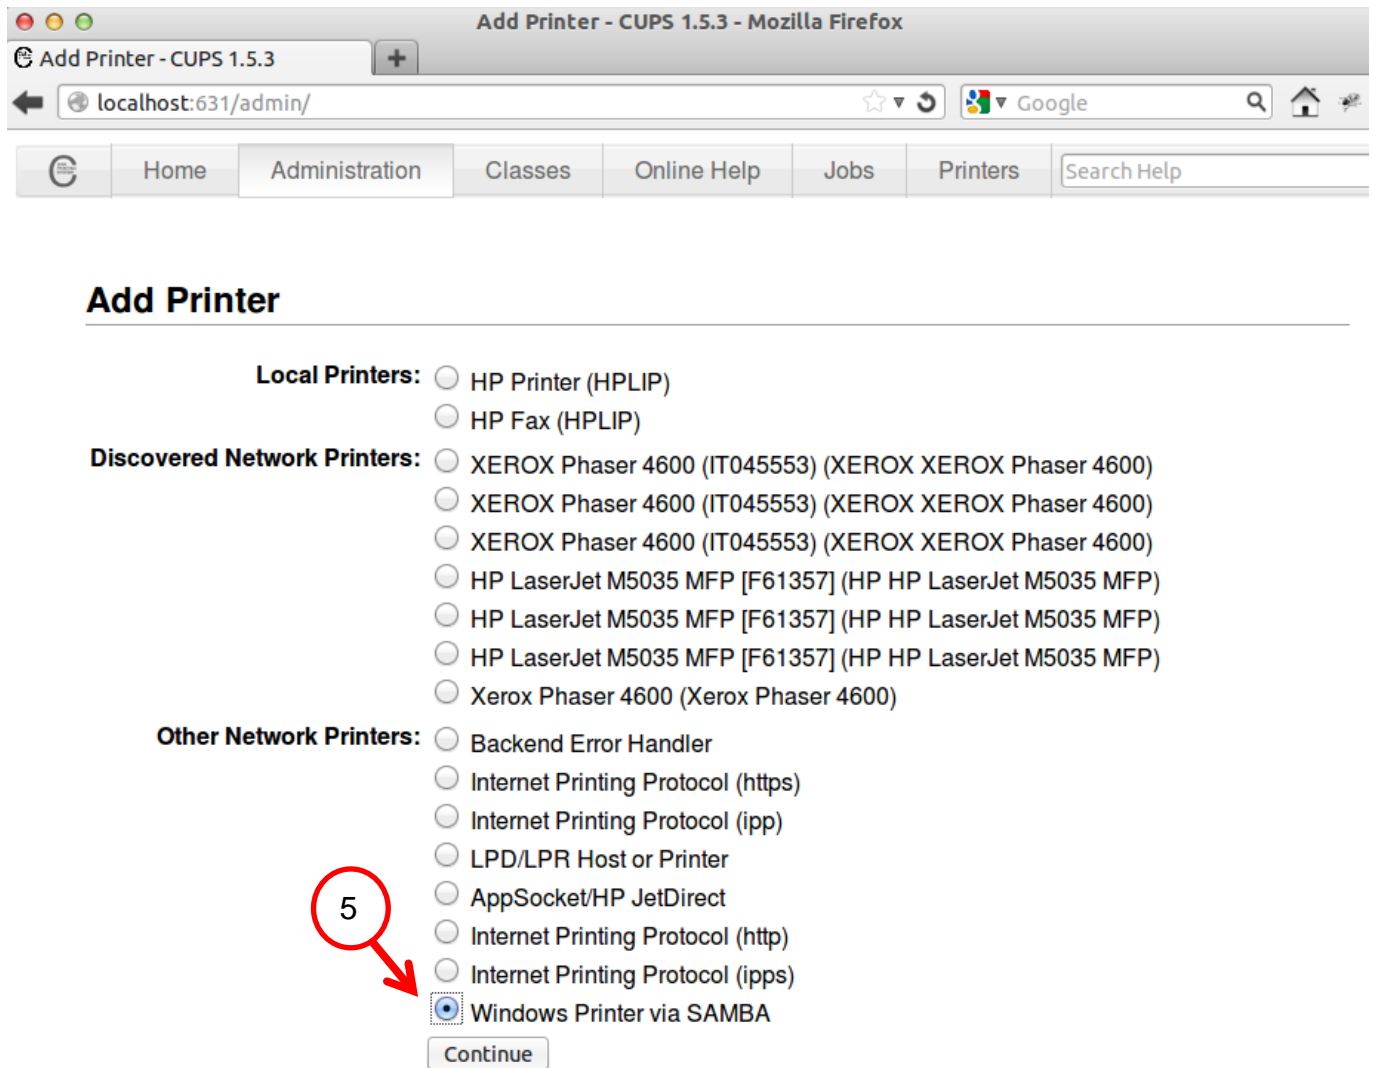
Add Printer - CUPS 1.5.3 - Mozilla Firefox

Add Printer - CUPS 1.5.3

localhost:631/admin/

Google

Home | Administration | Classes | Online Help | Jobs | Printers | Search Help

Add Printer

Local Printers:
HP Printer (HPLIP)
HP Fax (HPLIP)

Discovered Network Printers:
XEROX Phaser 4600 (IT045553) (XEROX XEROX Phaser 4600)
XEROX Phaser 4600 (IT045553) (XEROX XEROX Phaser 4600)
XEROX Phaser 4600 (IT045553) (XEROX XEROX Phaser 4600)
HP LaserJet M5035 MFP [F61357] (HP HP LaserJet M5035 MFP)
HP LaserJet M5035 MFP [F61357] (HP HP LaserJet M5035 MFP)
HP LaserJet M5035 MFP [F61357] (HP HP LaserJet M5035 MFP)
Xerox Phaser 4600 (Xerox Phaser 4600)

Other Network Printers:
Backend Error Handler
Internet Printing Protocol (https)
Internet Printing Protocol (ipp)
LPD/LPR Host or Printer
AppSocket/HP JetDirect
Internet Printing Protocol (http)
Internet Printing Protocol (ipps)
Windows Printer via SAMBA

5

Continue